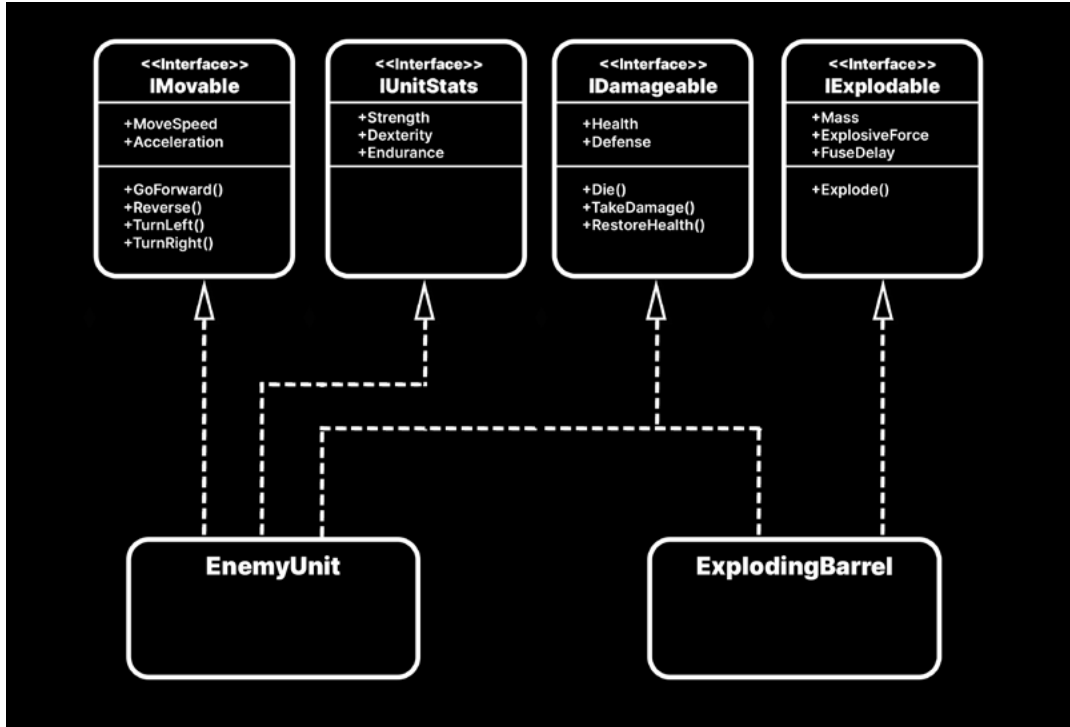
<<Interface>>
IMovable

+MoveSpeed
+Acceleration

+GoForward()
+Reverse()
+TurnLeft()
+TurnRight()

<<Interface>>
IUnitStats

+Strength
+Dexterity
+Endurance

<<Interface>>
IDamageable

+Health
+Defense

+Die()
+TakeDamage()
+RestoreHealth()

<<Interface>>
IExplodable

+Mass
+ExplosiveForce
+FuseDelay

+Explode()

EnemyUnit

ExplodingBarrel